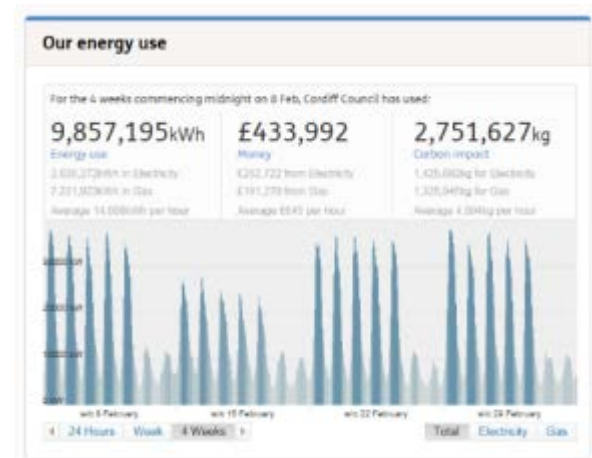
Our energy use

For the 4 weeks commencing midnight on 8 Feb, Cardiff Council has used:

9,857,195kWh
Energy use
2,636,372kWh in Electricity
7,221,823kWh in Gas
Average 14,668kWh per hour

£433,992
Money
£252,722 from Electricity
£181,270 from Gas
Average £645 per hour

2,751,627kg
Carbon impact
1,425,682kg for Electricity
1,325,945kg for Gas
Average 4,094kg per hour

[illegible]
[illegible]
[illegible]
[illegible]

w/c 8 February
w/c 15 February
w/c 22 February
w/c 29 February

‹ 24 Hours Week 4 Weeks ›

Total Electricity Gas